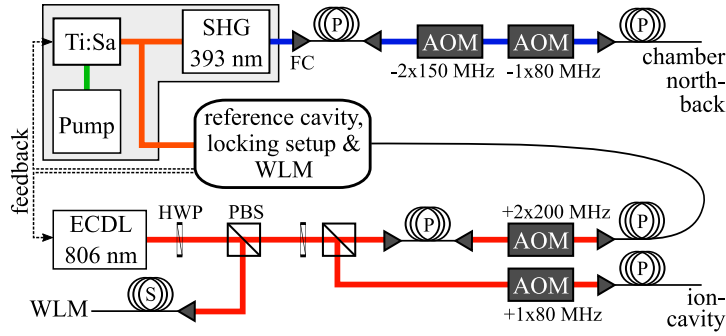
Ti:Sa

SHG
393 nm

P

AOM

AOM

P

FC

-2x150 MHz

-1x80 MHz

chamber
north-
back

Pump

reference cavity,
locking setup &
WLM

feedback

ECDL
806 nm

HWP

PBS

P

+2x200 MHz

AOM

P

AOM

P

ion-
cavity

+1x80 MHz

WLM

S